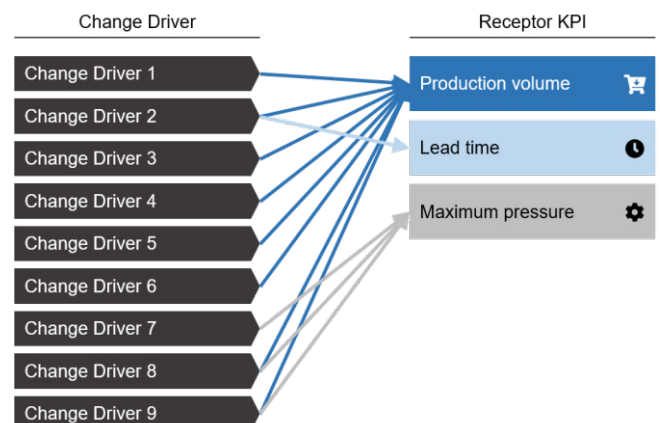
Change Driver

Change Driver 1
Change Driver 2
Change Driver 3
Change Driver 4
Change Driver 5
Change Driver 6
Change Driver 7
Change Driver 8
Change Driver 9

Receptor KPI

Production volume
Lead time
Maximum pressure